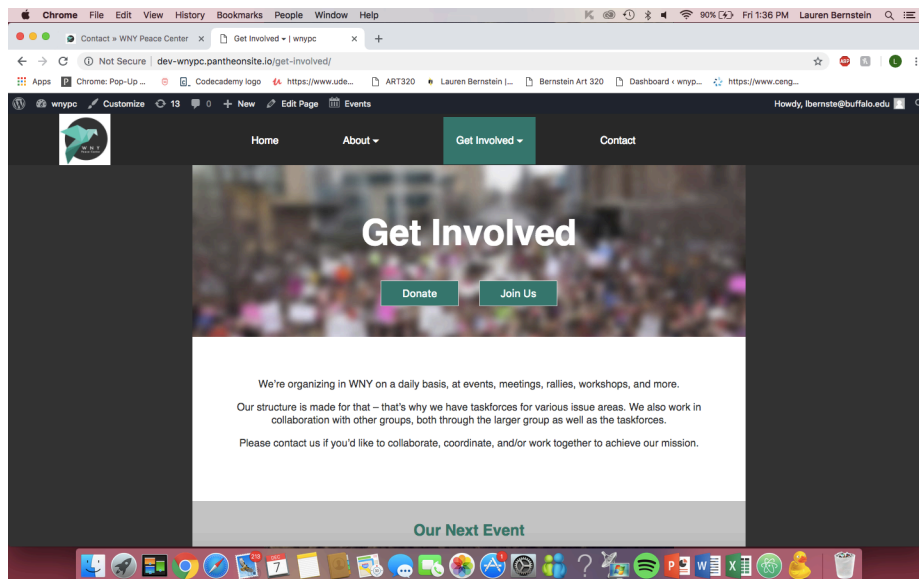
Chrome File Edit View History Bookmarks People Window Help

90% Fri 1:36 PM Lauren Bernstein

Contact » WNY Peace Center × Get Involved ~ | wnypc × +

Not Secure | dev-wnypc.pantheonsite.io/get-involved/

Apps Chrome: Pop-Up ... Codecademy logo https://www.ude... ART320 Lauren Bernstein |... Bernstein Art 320 Dashboard ‹ wnyp... https://www.ceng...

wnypc Customize 13 0 + New Edit Page Events

Howdy, lbernste@buffalo.edu

WNY

Home About Get Involved Contact

Get Involved

Donate Join Us

We're organizing in WNY on a daily basis, at events, meetings, rallies, workshops, and more.

Our structure is made for that – that's why we have taskforces for various issue areas. We also work in collaboration with other groups, both through the larger group as well as the taskforces.

Please contact us if you'd like to collaborate, coordinate, and/or work together to achieve our mission.

Our Next Event

7